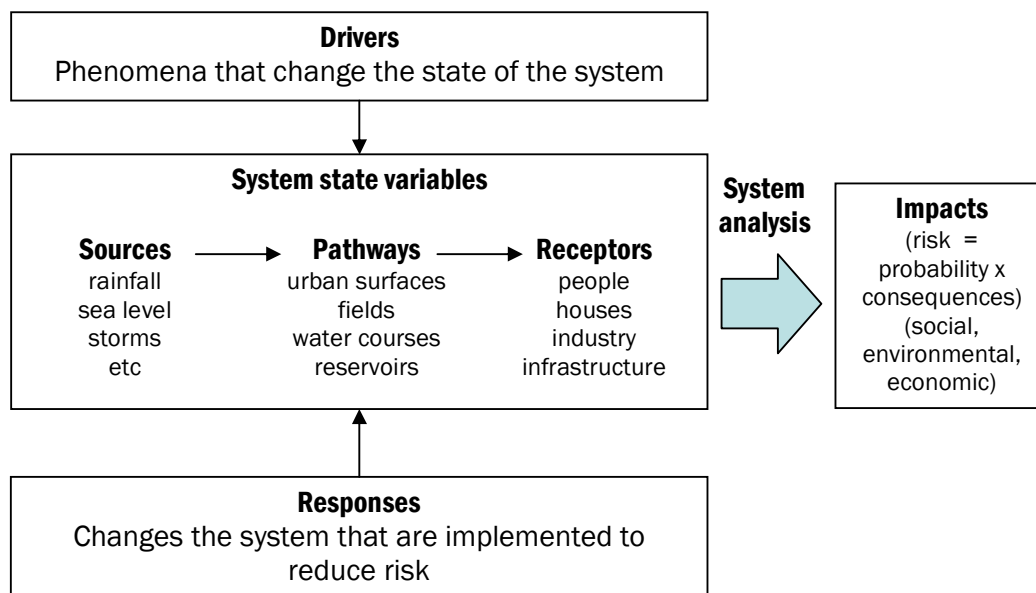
**Drivers**
Phenomena that change the state of the system

**System state variables**

**Sources**
rainfall
sea level
storms
etc

**Pathways**
urban surfaces
fields
water courses
reservoirs

**Receptors**
people
houses
industry
infrastructure

**System analysis**

**Impacts**
(risk = probability x consequences)
(social, environmental, economic)

**Responses**
Changes the system that are implemented to reduce risk